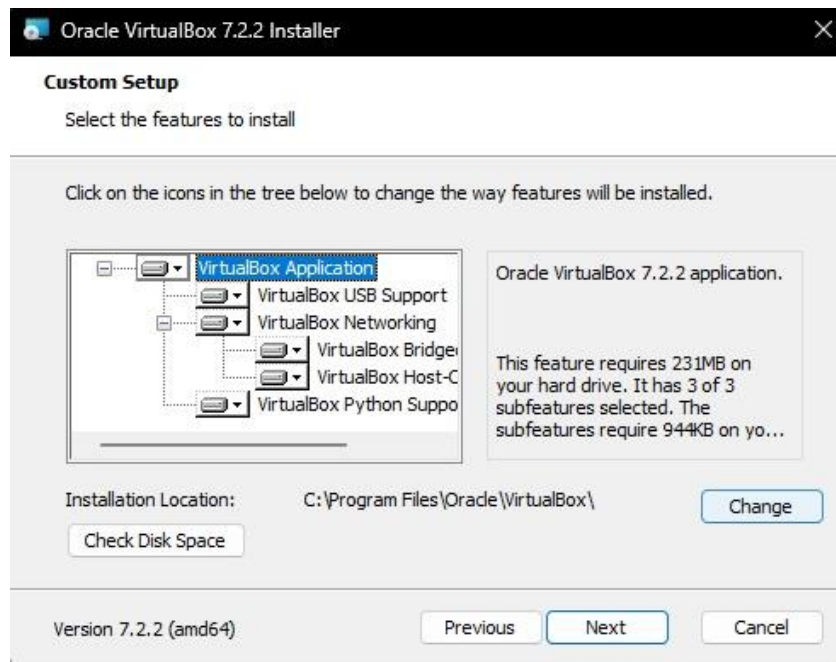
Oracle VirtualBox 7.2.2 Installer

Custom Setup

Select the features to install

Click on the icons in the tree below to change the way features will be installed.

VirtualBox Application
VirtualBox USB Support
VirtualBox Networking
VirtualBox Bridge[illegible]
VirtualBox Host-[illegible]
VirtualBox Python Suppo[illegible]

Oracle VirtualBox 7.2.2 application.

This feature requires 231MB on your hard drive. It has 3 of 3 subfeatures selected. The subfeatures require 944KB on yo...

Installation Location: C:\Program Files\Oracle\VirtualBox\

Change

Check Disk Space

Version 7.2.2 (amd64)

Previous

Next

Cancel